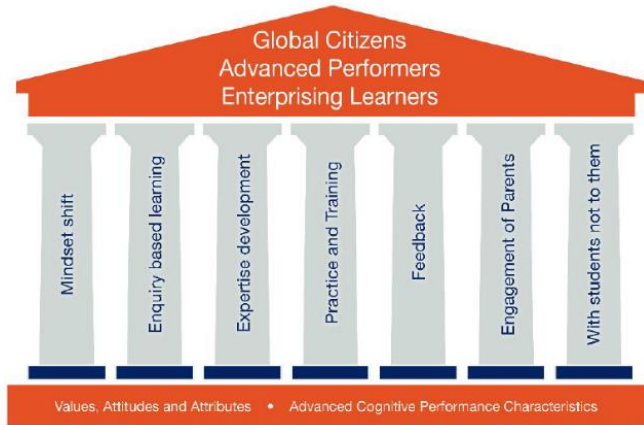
Global Citizens
Advanced Performers
Enterprising Learners

Mindset shift

Enquiry based learning

Expertise development

Practice and Training

Feedback

Engagement of Parents

With students not to them

Values, Attitudes and Attributes • Advanced Cognitive Performance Characteristics